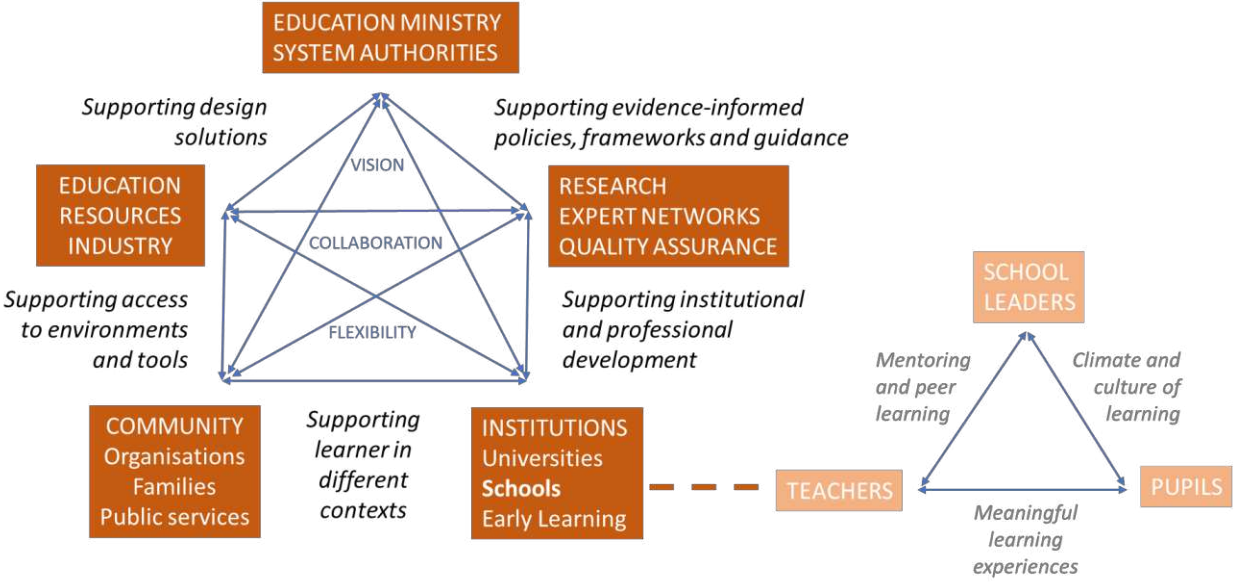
EDUCATION MINISTRY
SYSTEM AUTHORITIES

Supporting design solutions

Supporting evidence-informed policies, frameworks and guidance

EDUCATION
RESOURCES
INDUSTRY

VISION

COLLABORATION

FLEXIBILITY

RESEARCH
EXPERT NETWORKS
QUALITY ASSURANCE

Supporting access to environments and tools

Supporting institutional and professional development

COMMUNITY
Organisations
Families
Public services

Supporting learner in different contexts

INSTITUTIONS
Universities
Schools
Early Learning

SCHOOL LEADERS

Mentoring and peer learning

Climate and culture of learning

TEACHERS

PUPILS

Meaningful learning experiences